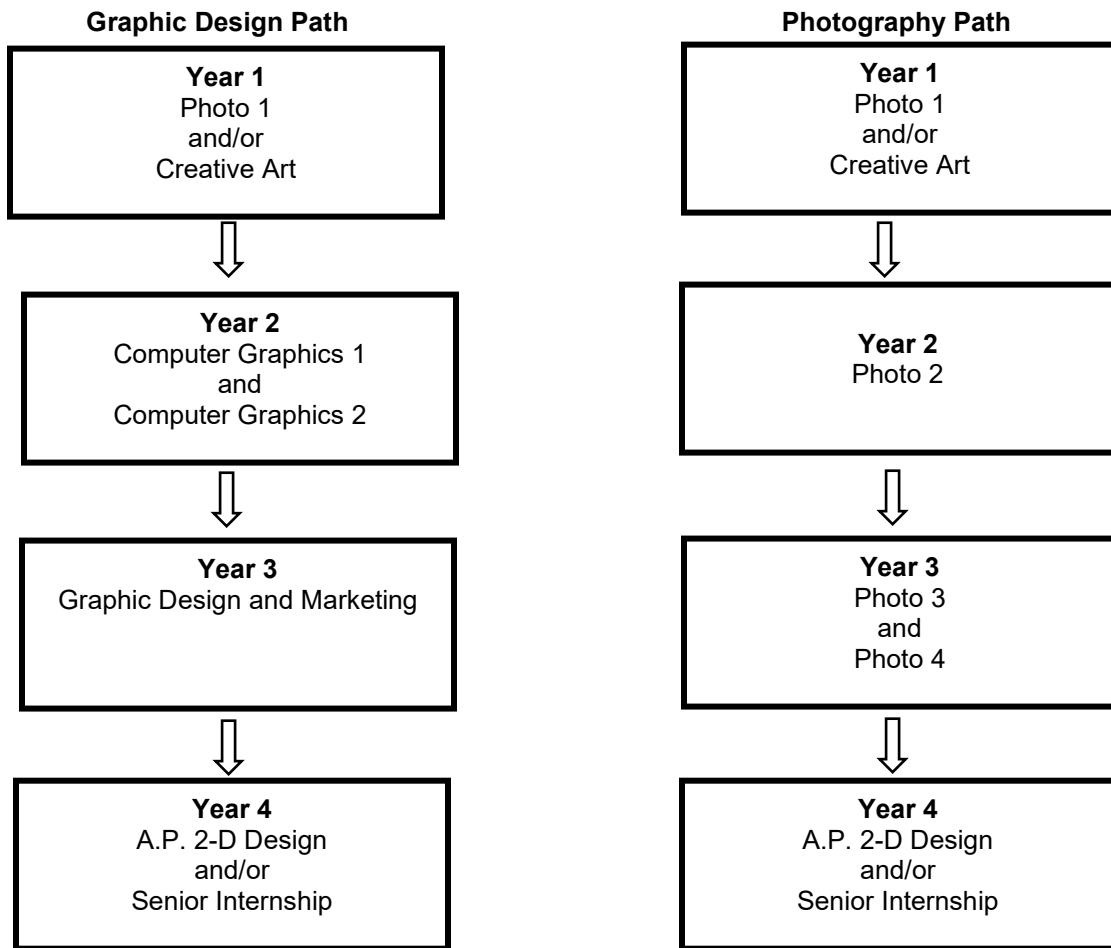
Graphic Design Path

Year 1
Photo 1
and/or
Creative Art

Year 2
Computer Graphics 1
and
Computer Graphics 2

Year 3
Graphic Design and Marketing

Year 4
A.P. 2-D Design
and/or
Senior Internship

Photography Path

Year 1
Photo 1
and/or
Creative Art

Year 2
Photo 2

Year 3
Photo 3
and
Photo 4

Year 4
A.P. 2-D Design
and/or
Senior Internship